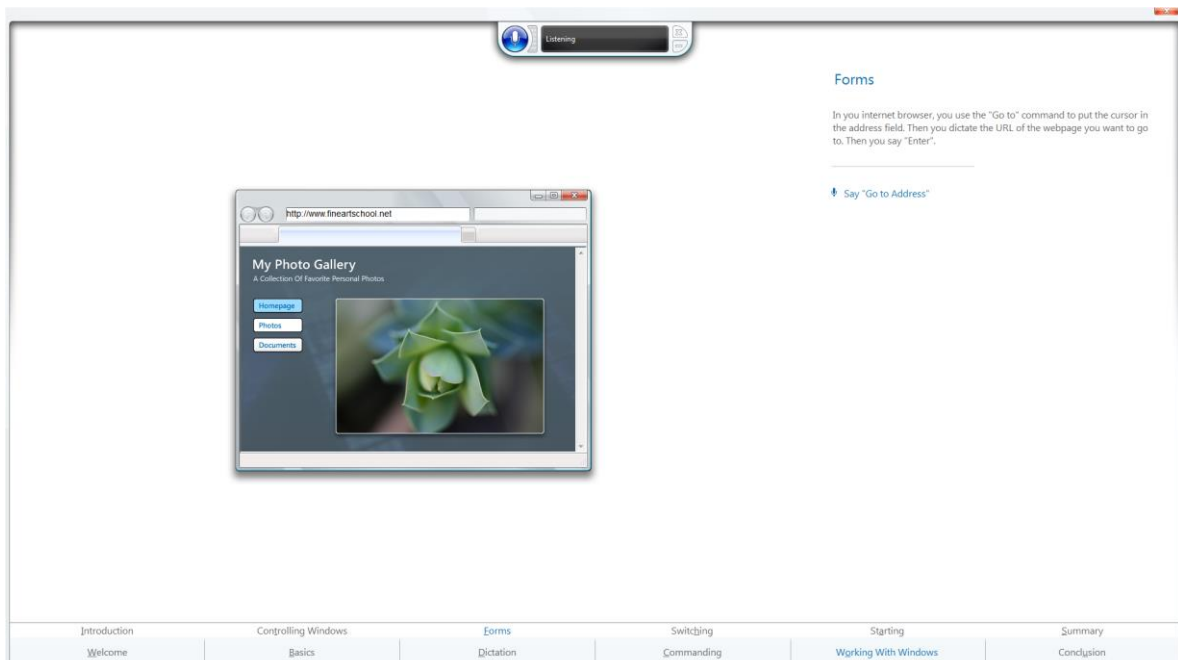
Listening

Forms

In you internet browser, you use the "Go to" command to put the cursor in the address field. Then you dictate the URL of the webpage you want to go to. Then you say "Enter".

Say "Go to Address"

http://www.fineartschool.net

My Photo Gallery
A Collection Of Favorite Personal Photos

Homepage
Photos
Documents

Introduction | Controlling Windows | Forms | Switching | Starting | Summary
Welcome | Basics | Dictation | Commanding | Working With Windows | Conclusion